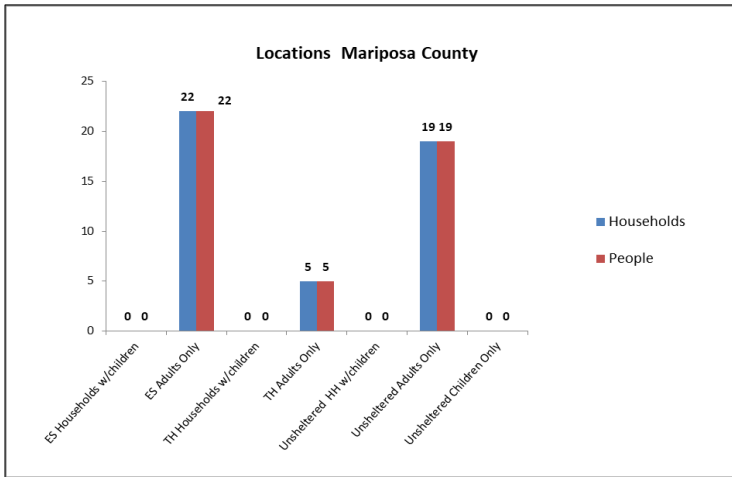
Locations Mariposa County

25
20
15
10
5
0

0 0
22 22
0 0
5 5
0 0
19 19
0 0

ES Households w/children
ES Adults Only
TH Households w/children
TH Adults Only
Unsheltered HH w/children
Unsheltered Adults Only
Unsheltered Children Only

Households
People